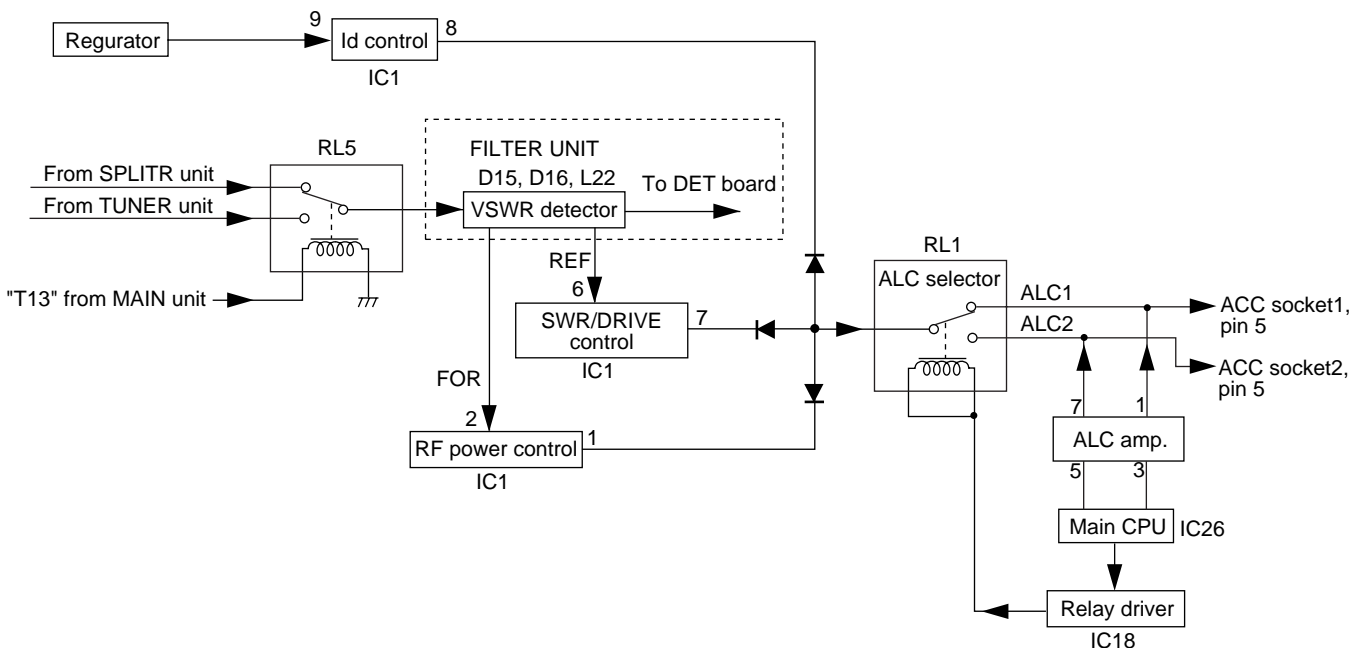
Regurator

9

Id control

8

IC1

RL5

FILTER UNIT

D15, D16, L22

From SPLITR unit

From TUNER unit

VSWR detector

To DET board

"T13" from MAIN unit

REF

6

SWR/DRIVE control

7

IC1

FOR

2

RF power control

1

IC1

RL1

ALC selector

ALC1

ALC2

ACC socket1, pin 5

ACC socket2, pin 5

7

1

ALC amp.

5

3

Main CPU

IC26

Relay driver

IC18